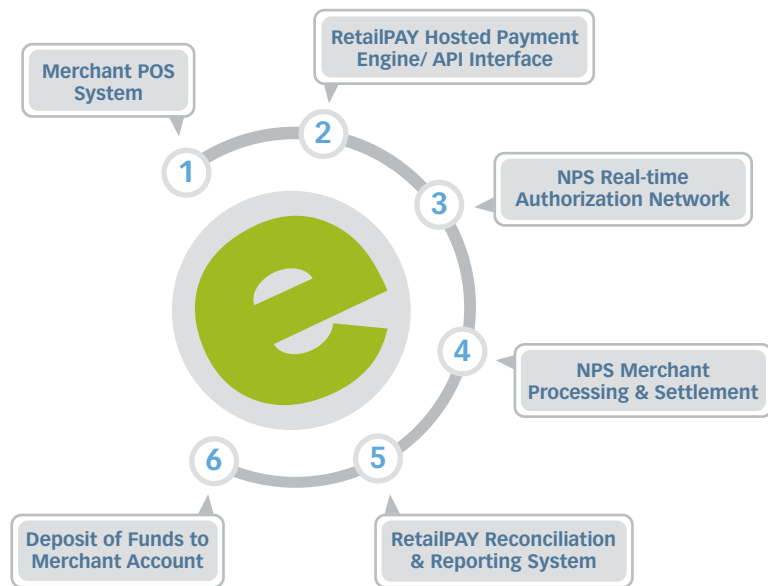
Merchant POS System

1

RetailPAY Hosted Payment Engine/ API Interface

2

NPS Real-time Authorization Network

3

NPS Merchant Processing & Settlement

4

RetailPAY Reconciliation & Reporting System

5

Deposit of Funds to Merchant Account

6

e